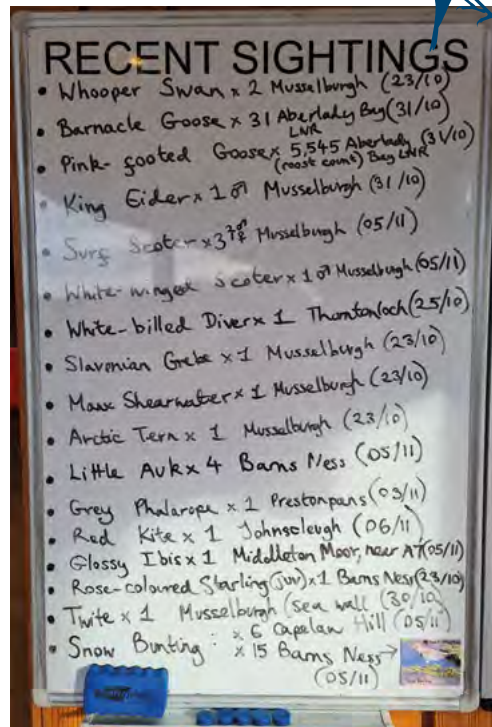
RECENT SIGHTINGS

• Whooper Swan x 2 Musselburgh (23/10)
• Barnacle Goose x 31 Aberlady Bay (31/10) LNR
• Pink-footed Goose x 5,545 Aberlady Bay LNR (31/10) (roost count)
• King Eider x 1 ♂ Musselburgh (31/10)
• Surf Scoter x 3 ♂♂♀ Musselburgh (05/11)
• White-winged Scoter x 1 ♂ Musselburgh (05/11)
• White-billed Diver x 1 Thorntonloch (25/10)
• Slavonian Grebe x 1 Musselburgh (23/10)
• Manx Shearwater x 1 Musselburgh (23/10)
• Arctic Tern x 1 Musselburgh (23/10)
• Little Auk x 4 Barns Ness (05/11)
• Grey Phalarope x 1 Prestonpans (03/11)
• Red Kite x 1 Johnscleugh (06/11)
• Glossy Ibis x 1 Middleton Moor, near AT (05/11)
• Rose-coloured Starling (juv) x 1 Barns Ness (23/10)
• Twite x 1 Musselburgh (Sea wall (30/10) 05/11)
• Snow Bunting : x 6 Capelaw Hill (05/11)
x 15 Barns Ness → (05/11)